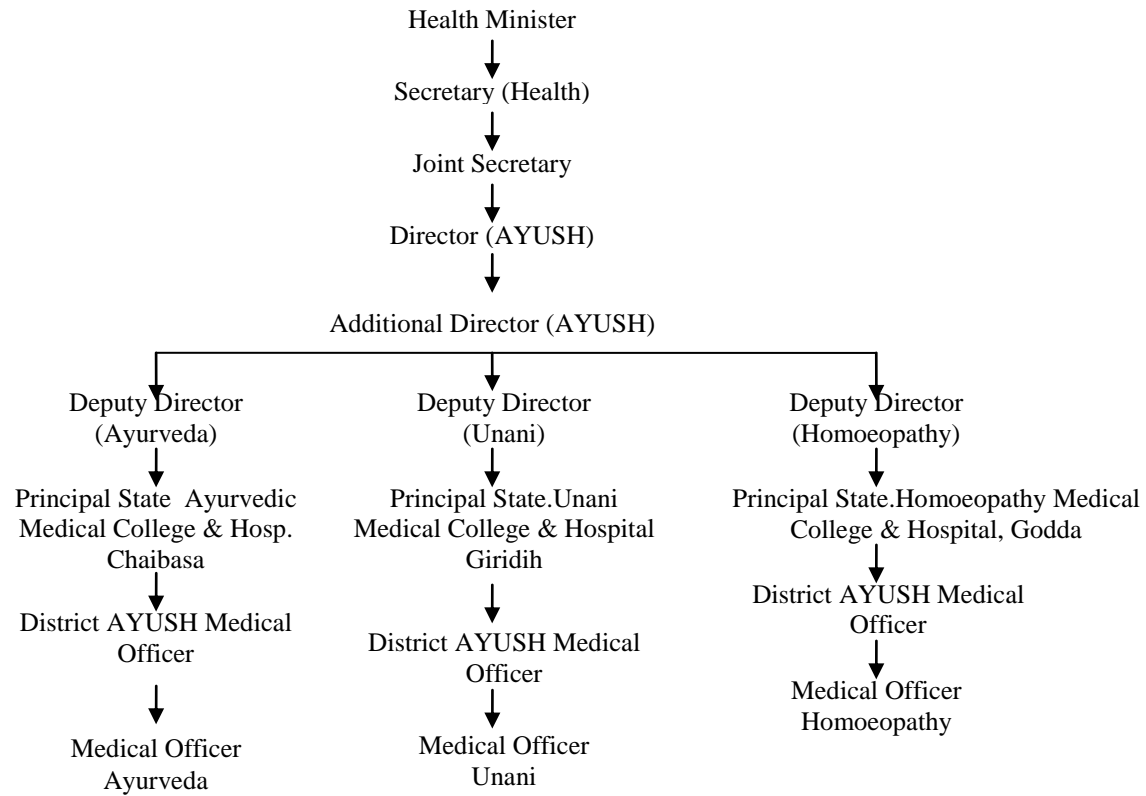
Health Minister

Secretary (Health)

Joint Secretary

Director (AYUSH)

Additional Director (AYUSH)

Deputy Director (Ayurveda)

Principal State Ayurvedic Medical College & Hosp. Chaibasa

District AYUSH Medical Officer

Medical Officer Ayurveda

Deputy Director (Unani)

Principal State.Unani Medical College & Hospital Giridih

District AYUSH Medical Officer

Medical Officer Unani

Deputy Director (Homoeopathy)

Principal State.Homoeopathy Medical College & Hospital, Godda

District AYUSH Medical Officer

Medical Officer Homoeopathy